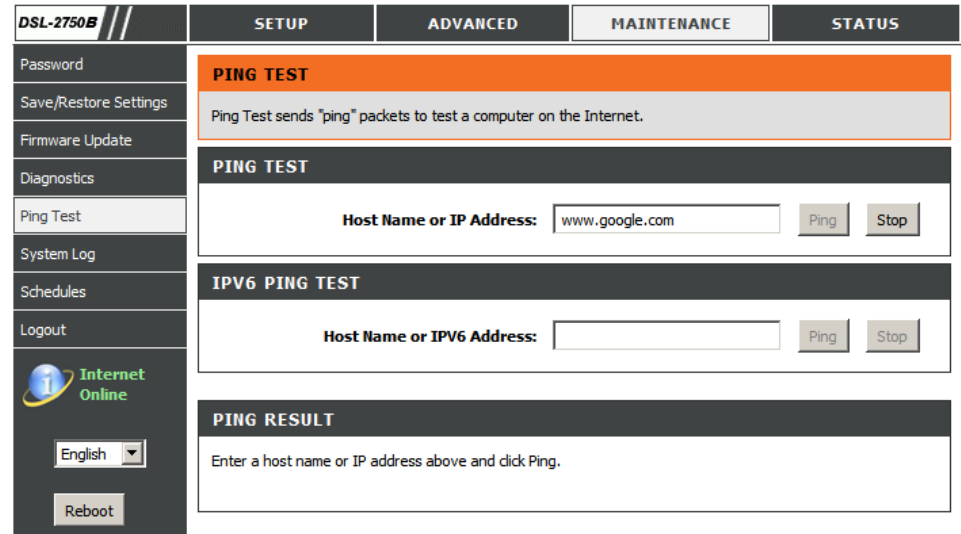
DSL-2750B

SETUP

ADVANCED

MAINTENANCE

STATUS

Password

Save/Restore Settings

Firmware Update

Diagnostics

Ping Test

System Log

Schedules

Logout

Internet Online

English

Reboot

PING TEST

Ping Test sends "ping" packets to test a computer on the Internet.

PING TEST

Host Name or IP Address: www.google.com Ping Stop

IPV6 PING TEST

Host Name or IPV6 Address: Ping Stop

PING RESULT

Enter a host name or IP address above and click Ping.